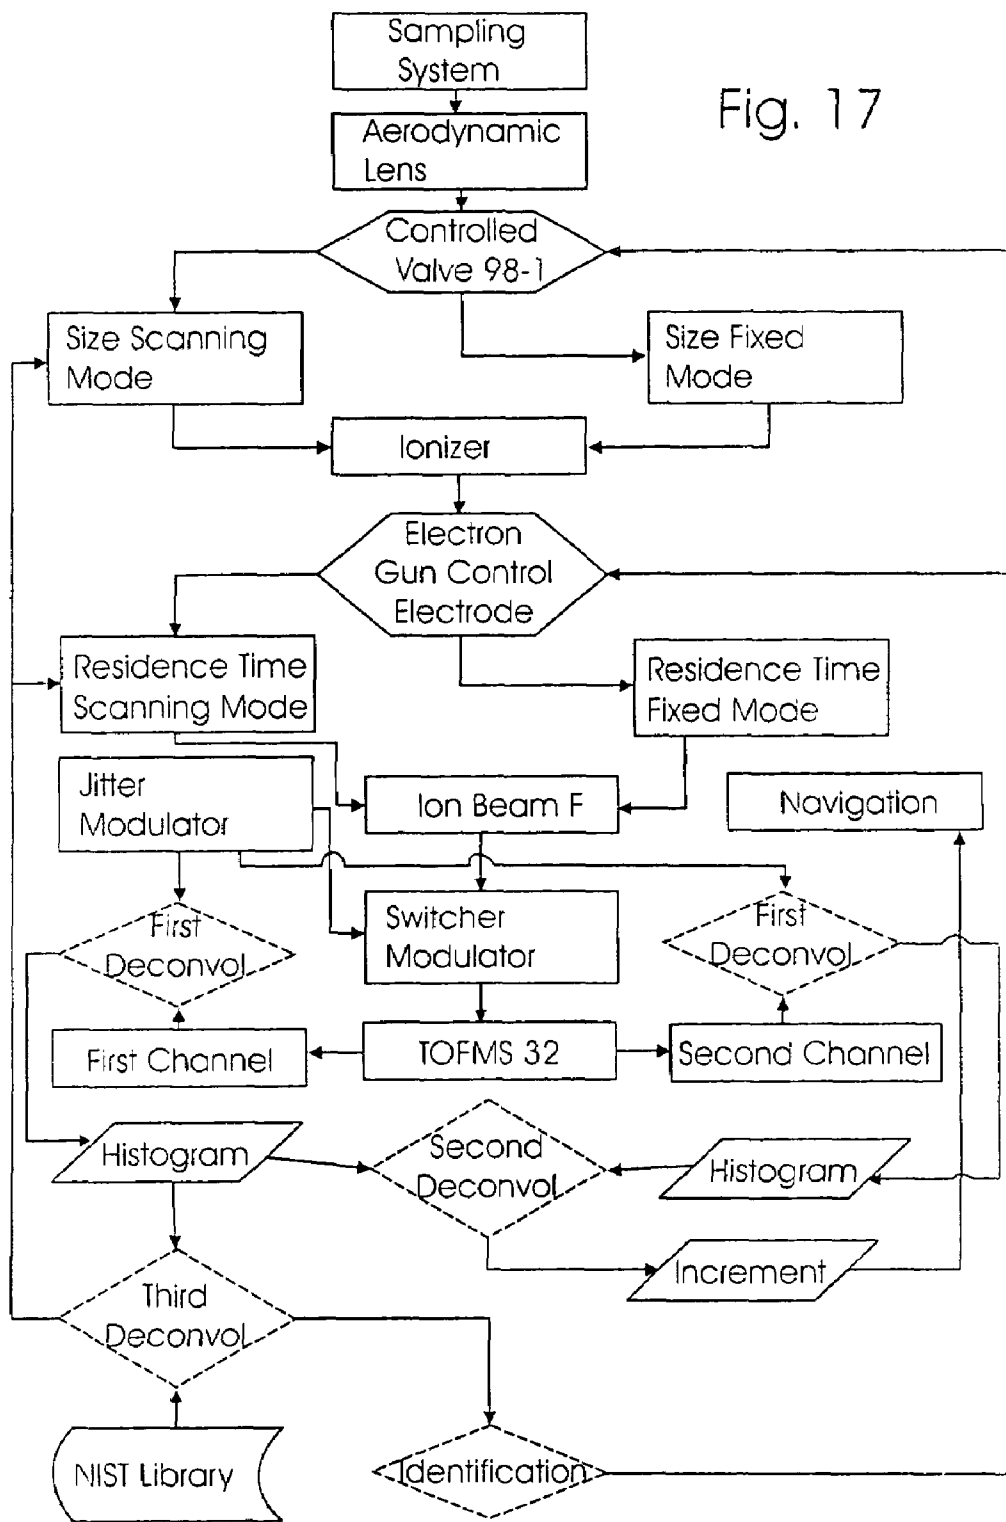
Sampling System

Fig. 17

Aerodynamic Lens

Controlled Valve 98-1

Size Scanning Mode

Size Fixed Mode

Ionizer

Electron Gun Control Electrode

Residence Time Scanning Mode

Residence Time Fixed Mode

Jitter Modulator

Ion Beam F

Navigation

First Deconvol

Switcher Modulator

First Deconvol

First Channel

TOFMS 32

Second Channel

Histogram

Second Deconvol

Histogram

Increment

Third Deconvol

NIST Library

Identification